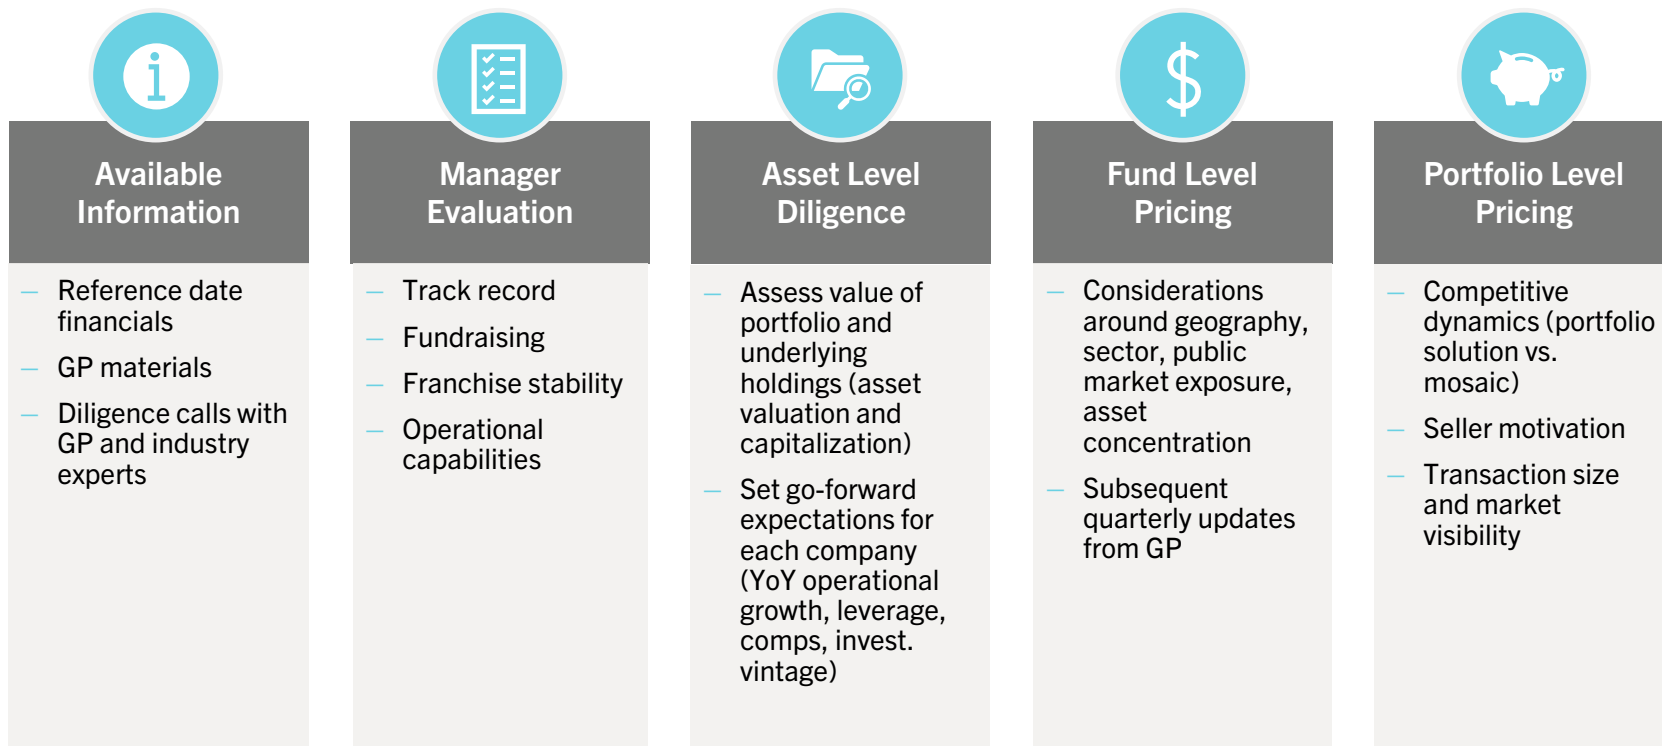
Available Information

– Reference date financials

– GP materials

– Diligence calls with GP and industry experts

Manager Evaluation

– Track record

– Fundraising

– Franchise stability

– Operational capabilities

Asset Level Diligence

– Assess value of portfolio and underlying holdings (asset valuation and capitalization)

– Set go-forward expectations for each company (YoY operational growth, leverage, comps, invest. vintage)

Fund Level Pricing

– Considerations around geography, sector, public market exposure, asset concentration

– Subsequent quarterly updates from GP

Portfolio Level Pricing

– Competitive dynamics (portfolio solution vs. mosaic)

– Seller motivation

– Transaction size and market visibility